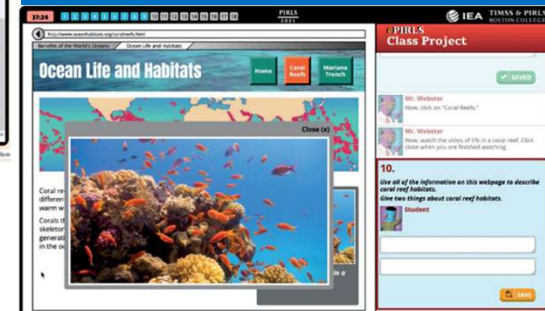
27:24 1 2 3 4 5 6 7 8 9 10 11 12 13 14 15 16 17 18

PIRLS 2021

IEA TIMSS & PIRLS BOSTON COLLEGE

http://www.oceanhabitats.org/coralreefs.html

Benefits of the World's Oceans | Ocean Life and Habitats

Ocean Life and Habitats

Home | Coral Reefs | Mariana Trench

Close (x)

Coral re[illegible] differen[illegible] warm w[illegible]

Corals t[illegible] skeleto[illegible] generati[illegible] in the o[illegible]

in a

ePIRLS Class Project

SAVED

Mr. Webster
Now, click on "Coral Reefs."

Mr. Webster
Now, watch the video of life in a coral reef. Click close when you are finished watching.

10.

Use all of the information on this webpage to describe coral reef habitats.

Give two things about coral reef habitats.

Student

SAVE